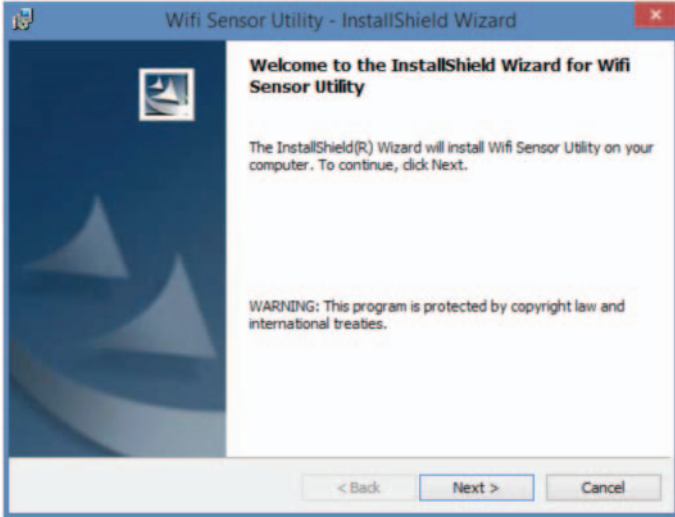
Wifi Sensor Utility - InstallShield Wizard

Welcome to the InstallShield Wizard for Wifi Sensor Utility

The InstallShield(R) Wizard will install Wifi Sensor Utility on your computer. To continue, click Next.

WARNING: This program is protected by copyright law and international treaties.

< Back
Next >
Cancel